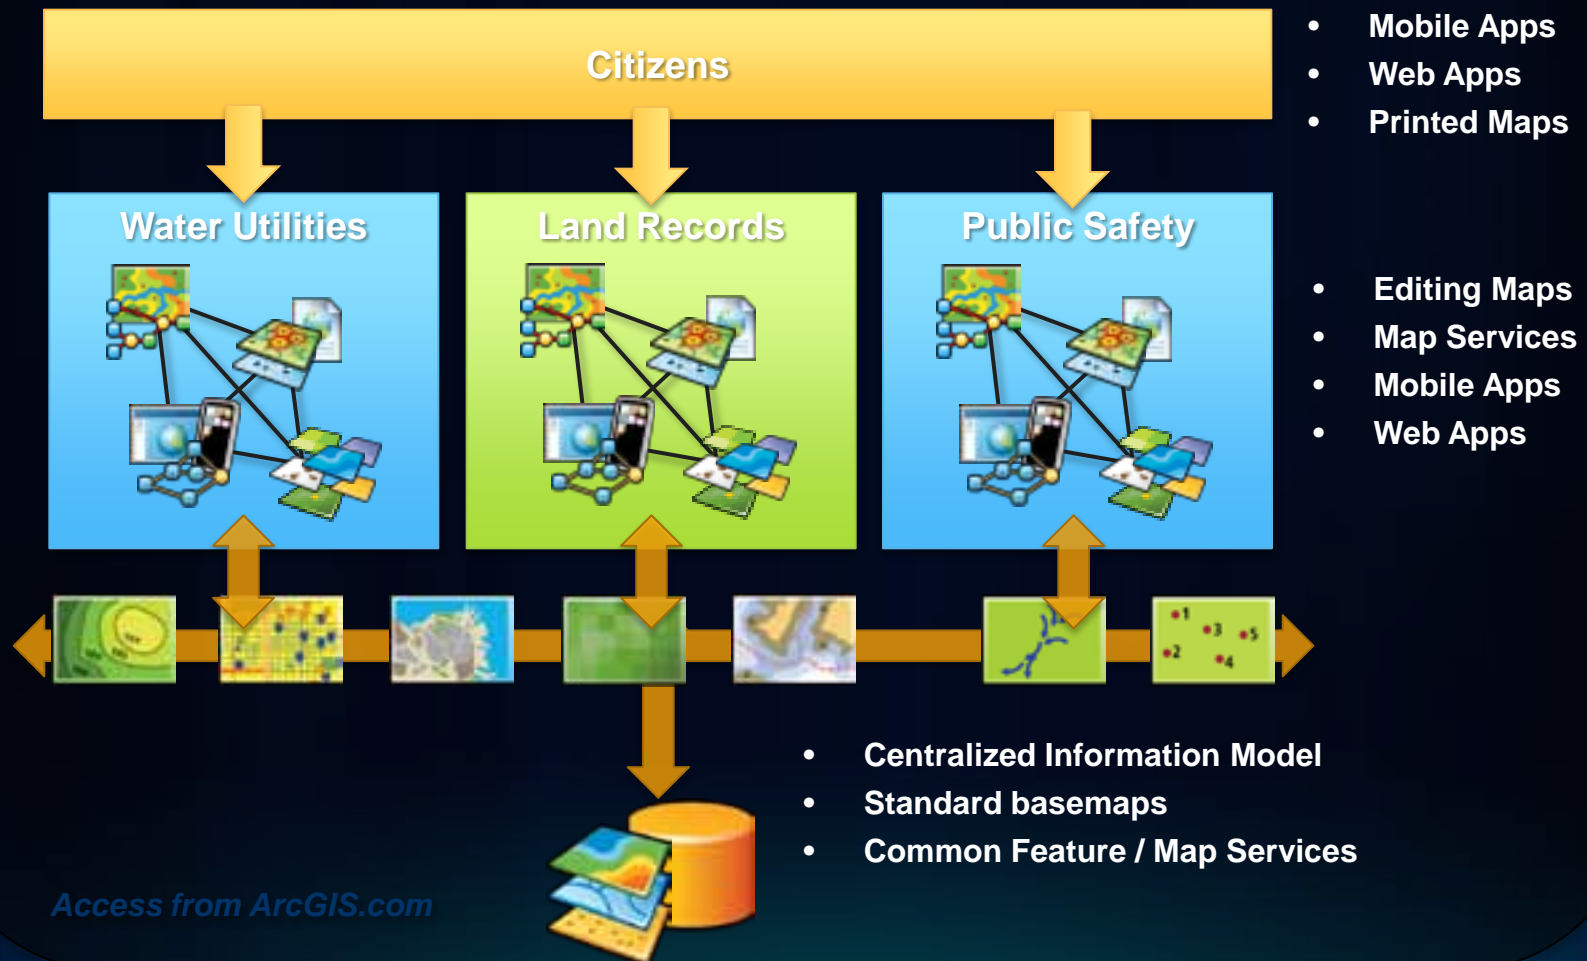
Citizens

- Mobile Apps
- Web Apps
- Printed Maps

Water Utilities

Land Records

Public Safety

- Editing Maps
- Map Services
- Mobile Apps
- Web Apps

•1 •3 •5 •2 •4

- Centralized Information Model
- Standard basemaps
- Common Feature / Map Services

Access from ArcGIS.com